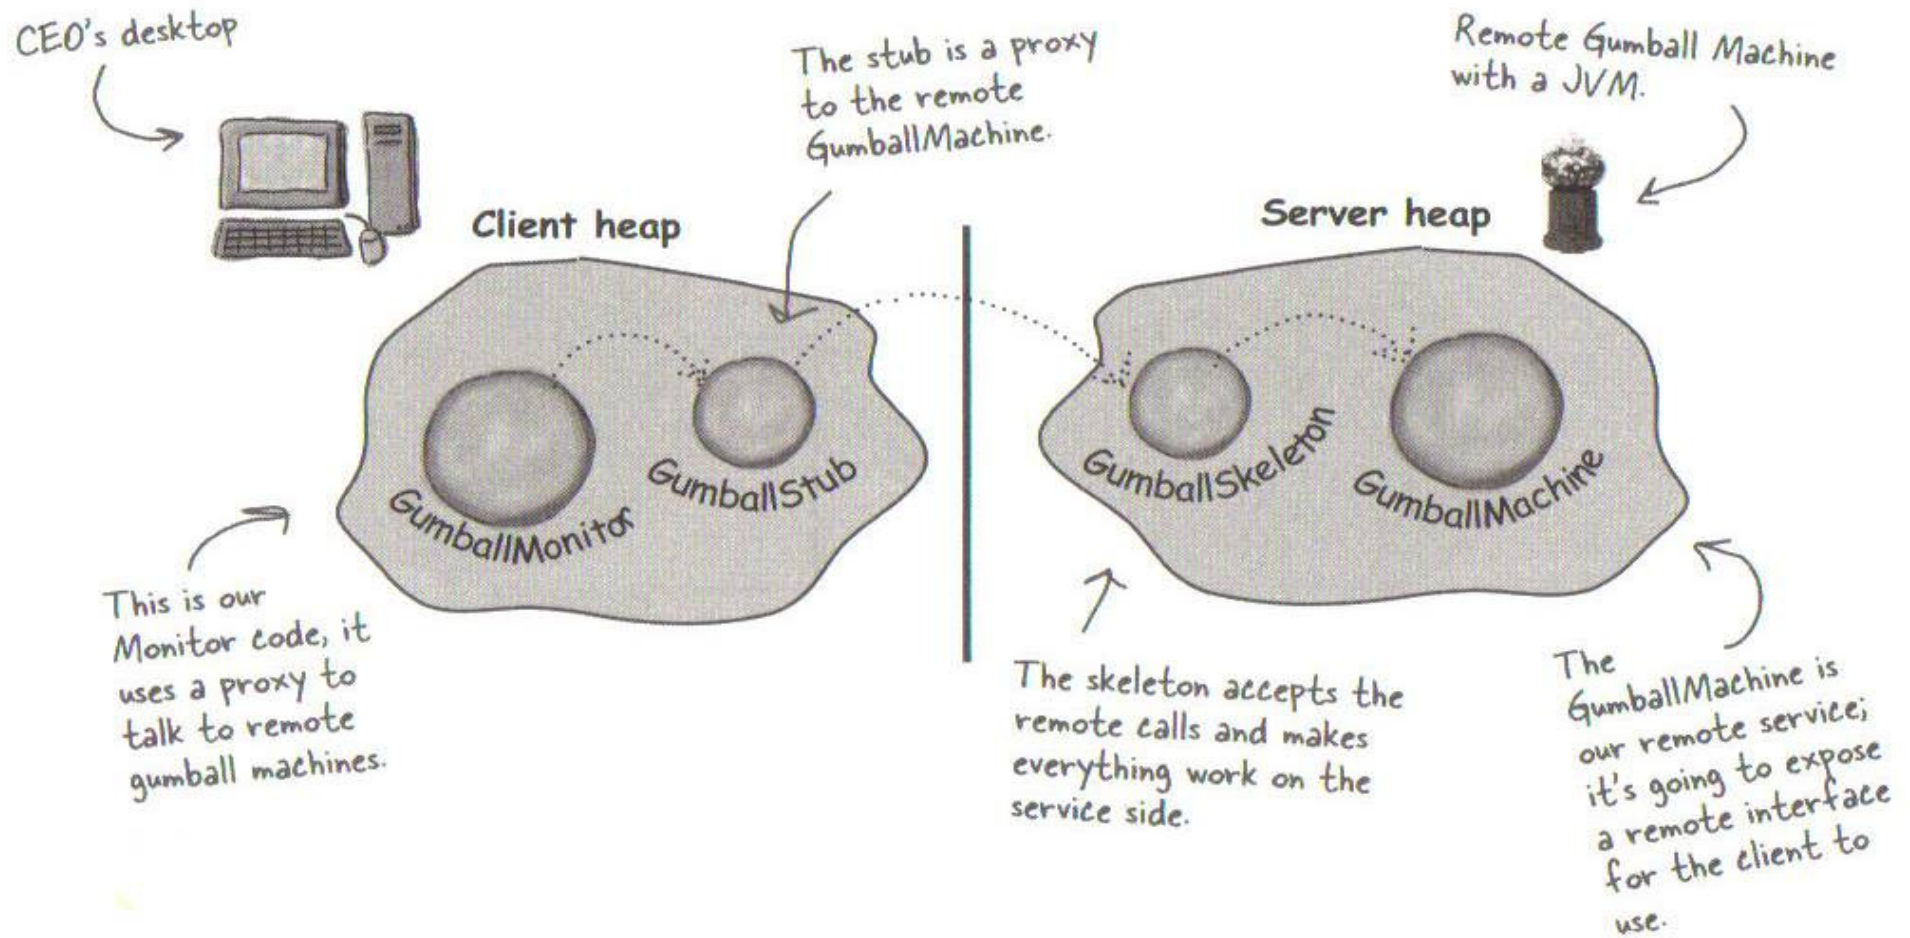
CEO's desktop

The stub is a proxy to the remote GumballMachine.

Remote Gumball Machine with a JVM.

Client heap

Server heap

GumballMonitor

GumballStub

GumballSkeleton

GumballMachine

This is our Monitor code, it uses a proxy to talk to remote gumball machines.

The skeleton accepts the remote calls and makes everything work on the service side.

The GumballMachine is our remote service; it's going to expose a remote interface for the client to use.